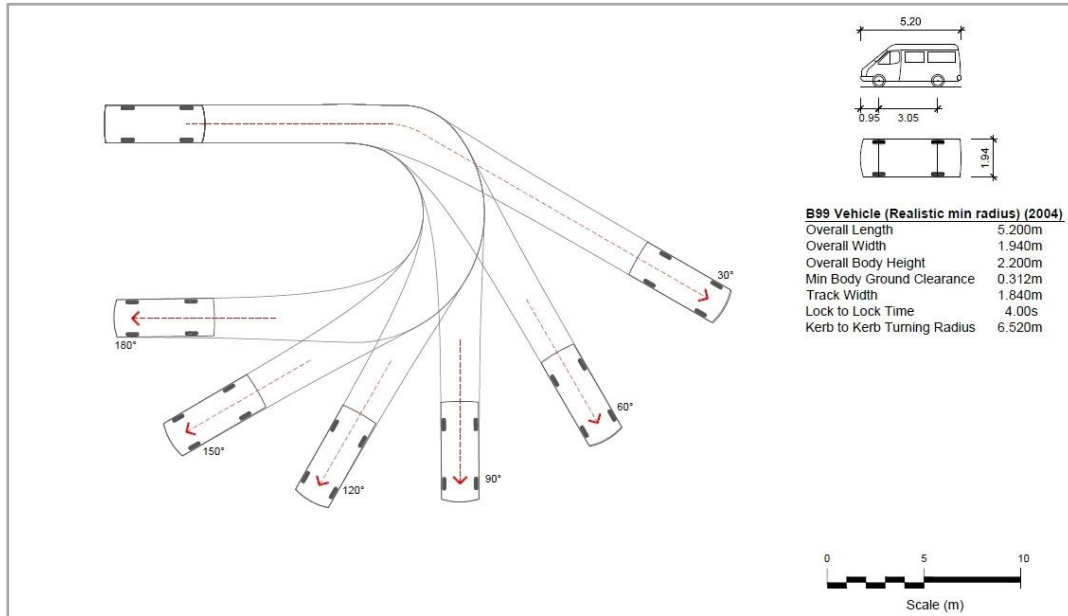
5.20

0.95 3.05

1.94

B99 Vehicle (Realistic min radius) (2004)

| | |
|---|---|
| Overall Length | 5.200m |
| Overall Width | 1.940m |
| Overall Body Height | 2.200m |
| Min Body Ground Clearance | 0.312m |
| Track Width | 1.840m |
| Lock to Lock Time | 4.00s |
| Kerb to Kerb Turning Radius | 6.520m |

30°

180°

60°

150°

120°

90°

0 5 10

Scale (m)